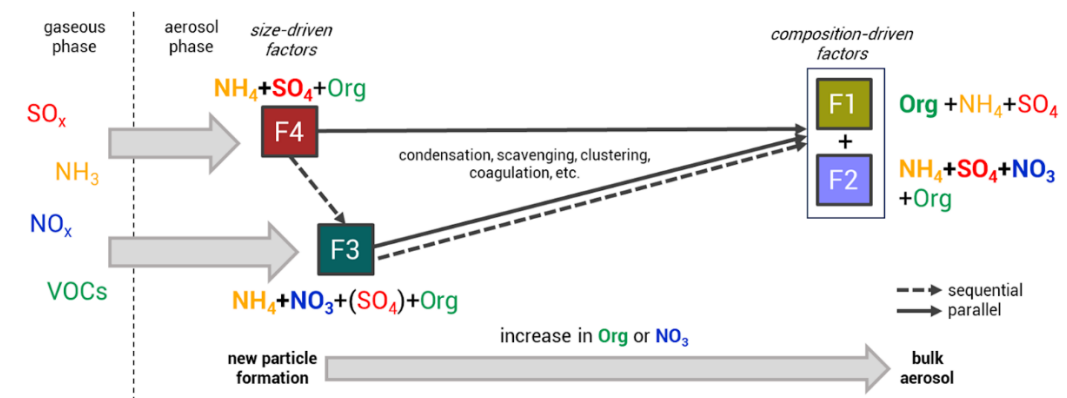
gaseous phase

aerosol phase

size-driven factors

composition-driven factors

$NH_4$+$SO_4$+Org

$SO_x$

$NH_3$

$NO_x$

VOCs

F4

F3

condensation, scavenging, clustering, coagulation, etc.

F1

+

F2

Org +$NH_4$+$SO_4$

$NH_4$+$SO_4$+$NO_3$ +Org

$NH_4$+$NO_3$+($SO_4$)+Org

sequential

parallel

increase in Org or $NO_3$

new particle formation

bulk aerosol